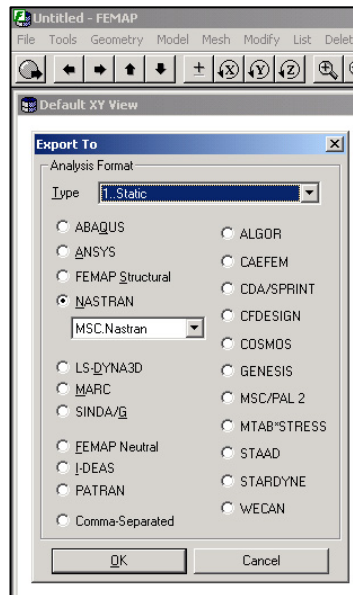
Untitled - FEMAP

File Tools Geometry Model Mesh Modify List Delet

Default XY View

Export To

Analysis Format

Type 1..Static

ABAQUS
ANSYS
FEMAP Structural
NASTRAN
MSC.Nastran
LS-DYNA3D
MARC
SINDA/G
FEMAP Neutral
I-DEAS
PATRAN
Comma-Separated

ALGOR
CAEFEM
CDA/SPRINT
CFDESIGN
COSMOS
GENESIS
MSC/PAL 2
MTAB*STRESS
STAAD
STARDYNE
WECAN

OK Cancel